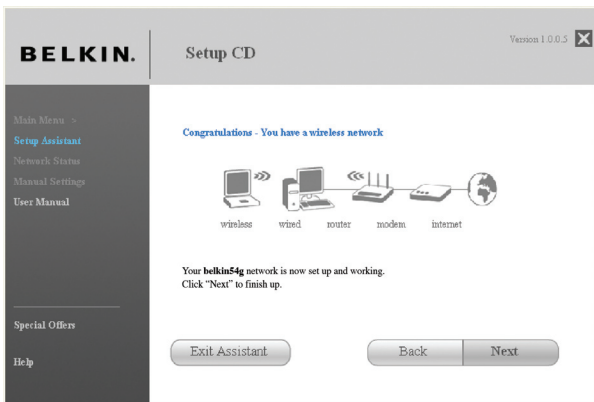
BELKIN.

Setup CD

Version 1.0.0.5

Main Menu >
Setup Assistant
Network Status
Manual Settings
User Manual

Congratulations - You have a wireless network

wireless wired router modem internet

Your **belkin54g** network is now set up and working.
Click "Next" to finish up.

Special Offers

Help

Exit Assistant

Back

Next